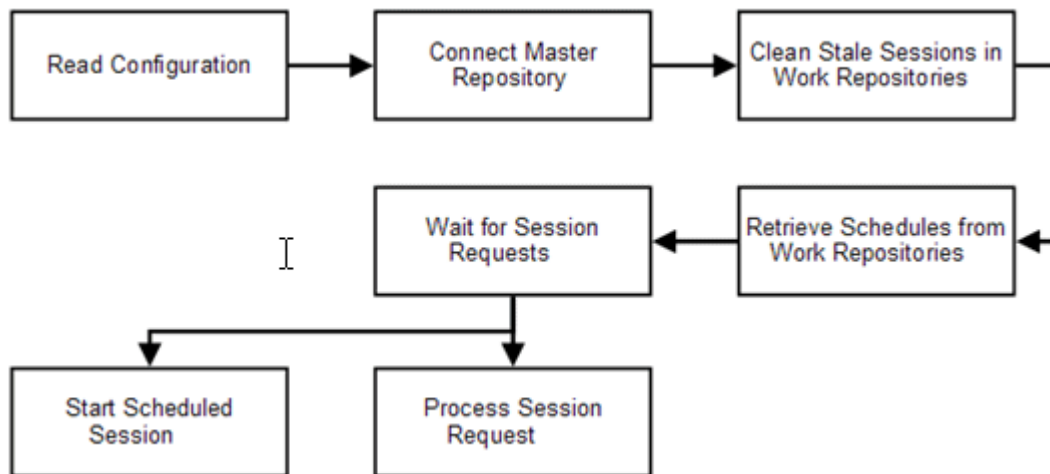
Read Configuration

Connect Master Repository

Clean Stale Sessions in Work Repositories

Retrieve Schedules from Work Repositories

Wait for Session Requests

Start Scheduled Session

Process Session Request